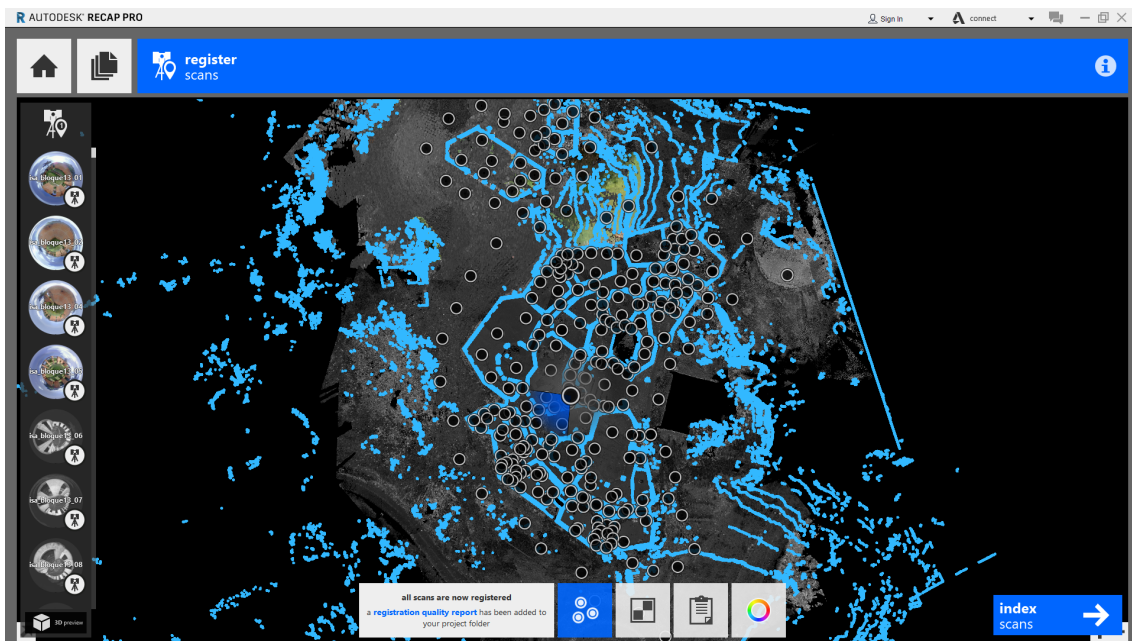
AUTODESK RECAP PRO

Sign In

connect

register
scans

isa_bloque13_01

isa_bloque13_0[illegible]

isa_bloque13_0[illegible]

isa_bloque13_0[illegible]

isa_bloque13_06

isa_bloque13_07

isa_bloque13_08

3D preview

all scans are now registered
a registration quality report has been added to your project folder

index
scans